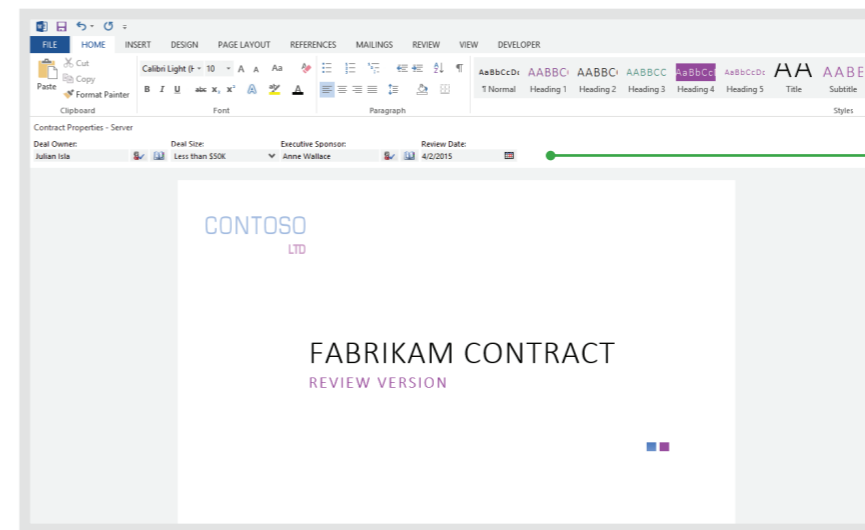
FILE HOME INSERT DESIGN PAGE LAYOUT REFERENCES MAILINGS REVIEW VIEW DEVELOPER

Paste
Cut
Copy
Format Painter
Clipboard

Calibri Light (H 10 A A Aa
B I U abc $x_2$ $x^2$ A
Font

Paragraph

AaBbCcDc AABBC AABBC AABBCC AaBbCc AaBbCcDc AA AABE
¶ Normal Heading 1 Heading 2 Heading 3 Heading 4 Heading 5 Title Subtitle
Styles

Contract Properties - Server
Deal Owner: Deal Size: Executive Sponsor: Review Date:
Julian Isla Less than $50K Anne Wallace 4/2/2015

CONTOSO
LTD

FABRIKAM CONTRACT
REVIEW VERSION